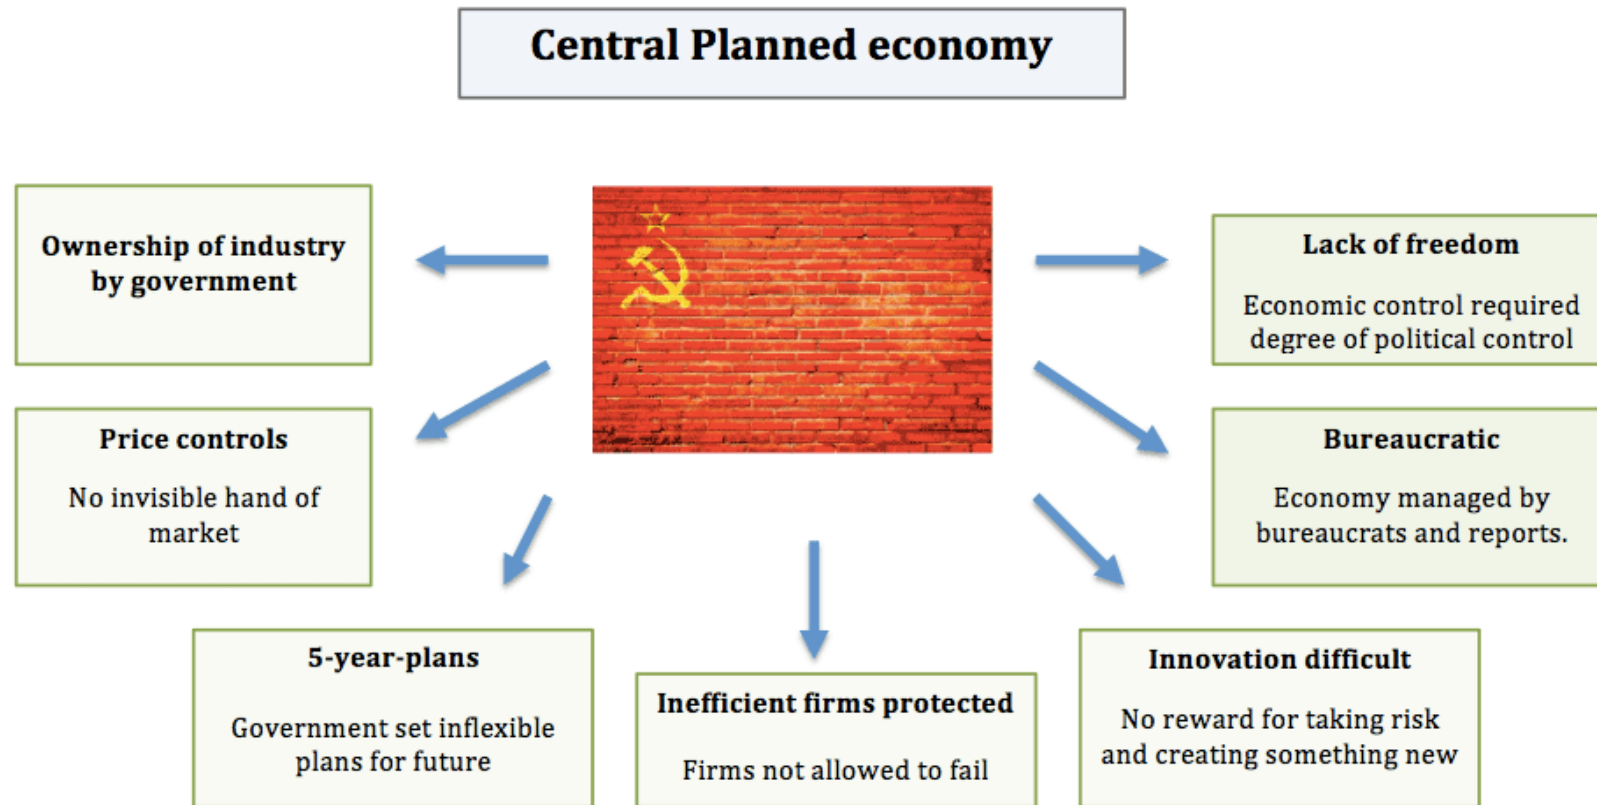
Central Planned economy

Ownership of industry by government

Lack of freedom

Economic control required degree of political control

Price controls

No invisible hand of market

Bureaucratic

Economy managed by bureaucrats and reports.

5-year-plans

Government set inflexible plans for future

Inefficient firms protected

Firms not allowed to fail

Innovation difficult

No reward for taking risk and creating something new